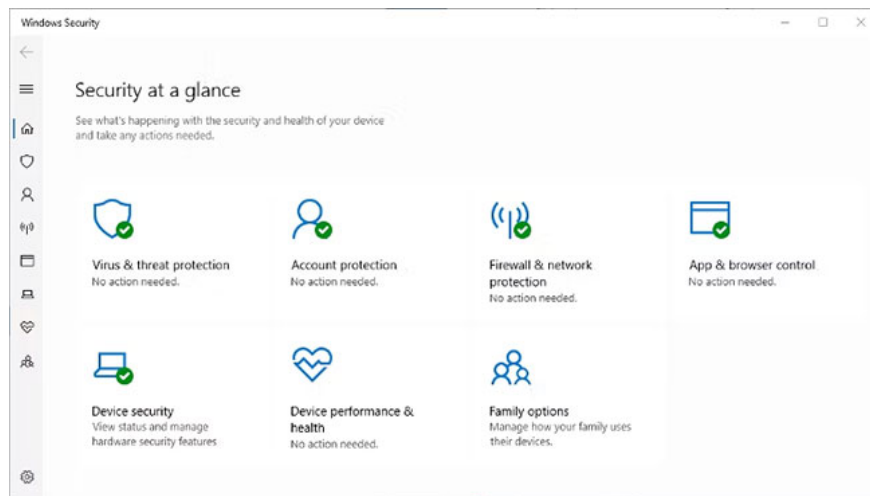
Windows Security

Security at a glance

See what's happening with the security and health of your device and take any actions needed.

Virus & threat protection
No action needed.

Account protection
No action needed.

Firewall & network protection
No action needed.

App & browser control
No action needed.

Device security
View status and manage hardware security features

Device performance & health
No action needed.

Family options
Manage how your family uses their devices.